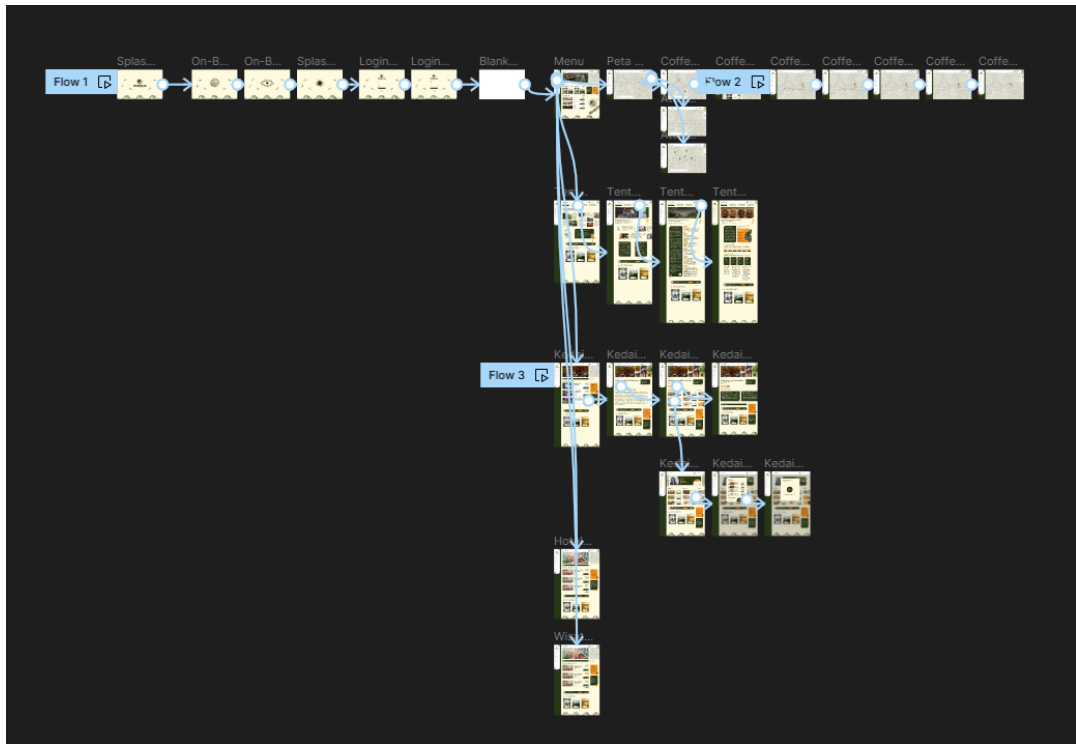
Flow 1

Splas...

On-B...

On-B...

Splas...

Login...

Login...

Blank...

Menu

Peta ...

Coffe...

Coffe...

Coffe...

Coffe...

Coffe...

Coffe...

Coffe...

Flow 2

Tent...

Tent...

Tent...

Tent...

Flow 3

Ked...

Kedai...

Kedai...

Kedai...

Kedai...

Kedai...

Kedai...

Ho...

Wis...